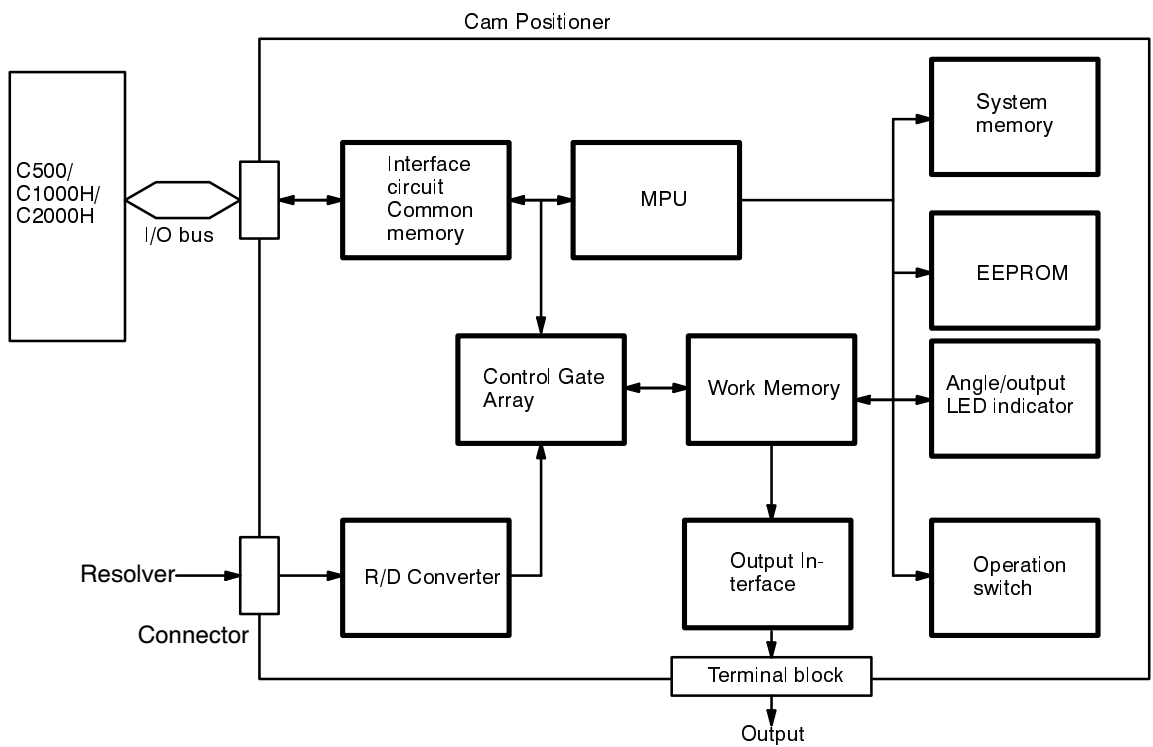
Cam Positioner

C500/ C1000H/ C2000H

I/O bus

Interface circuit Common memory

MPU

System memory

EEPROM

Control Gate Array

Work Memory

Angle/output LED indicator

Resolver

Connector

R/D Converter

Output Interface

Operation switch

Terminal block

Output